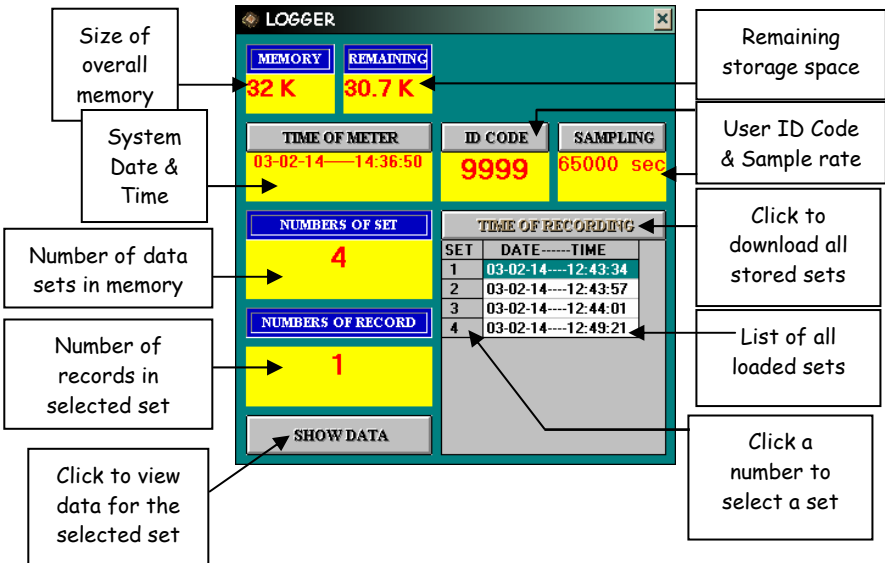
LOGGER

Size of overall memory

MEMORY
32 K

REMAINING
30.7 K

Remaining storage space

System Date & Time

TIME OF METER
03-02-14——14:36:50

ID CODE
9999

SAMPLING
65000 sec

User ID Code & Sample rate

Number of data sets in memory

NUMBERS OF SET
4

TIME OF RECORDING

Click to download all stored sets

| SET | DATE------TIME |
|---|---|
| 1 | 03-02-14----12:43:34 |
| 2 | 03-02-14----12:43:57 |
| 3 | 03-02-14----12:44:01 |
| 4 | 03-02-14----12:49:21 |

List of all loaded sets

Number of records in selected set

NUMBERS OF RECORD
1

SHOW DATA

Click to view data for the selected set

Click a number to select a set